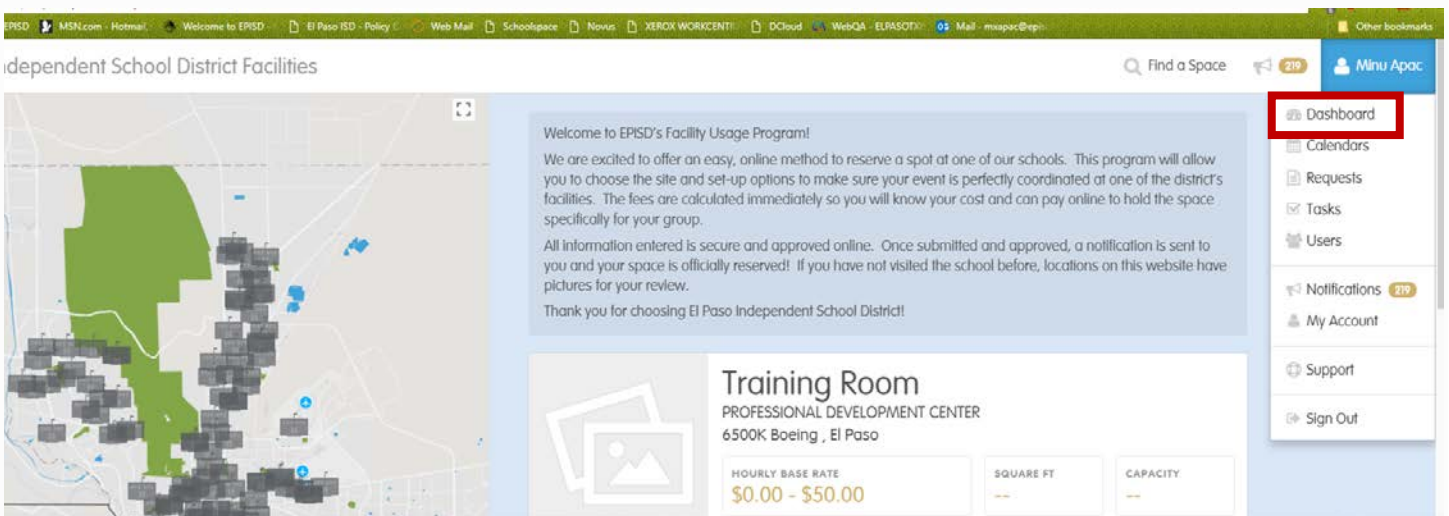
EPISD MSN.com - Hotmail Welcome to EPISD El Paso ISD - Policy C Web Mail Schoolspace Novus XEROX WORKCENT DCloud WebQA - ELPASOTX Mail - msapac@epis Other bookmarks

ıdependent School District Facilities

Find a Space 219 Minu Apac

Dashboard
Calendars
Requests
Tasks
Users
Notifications 219
My Account
Support
Sign Out

Welcome to EPISD's Facility Usage Program!

We are excited to offer an easy, online method to reserve a spot at one of our schools. This program will allow you to choose the site and set-up options to make sure your event is perfectly coordinated at one of the district's facilities. The fees are calculated immediately so you will know your cost and can pay online to hold the space specifically for your group.

All information entered is secure and approved online. Once submitted and approved, a notification is sent to you and your space is officially reserved! If you have not visited the school before, locations on this website have pictures for your review.

Thank you for choosing El Paso Independent School District!

Training Room
PROFESSIONAL DEVELOPMENT CENTER
6500K Boeing , El Paso

| HOURLY BASE RATE | SQUARE FT | CAPACITY |
|---|---|---|
| $0.00 - $50.00 | -- | -- |